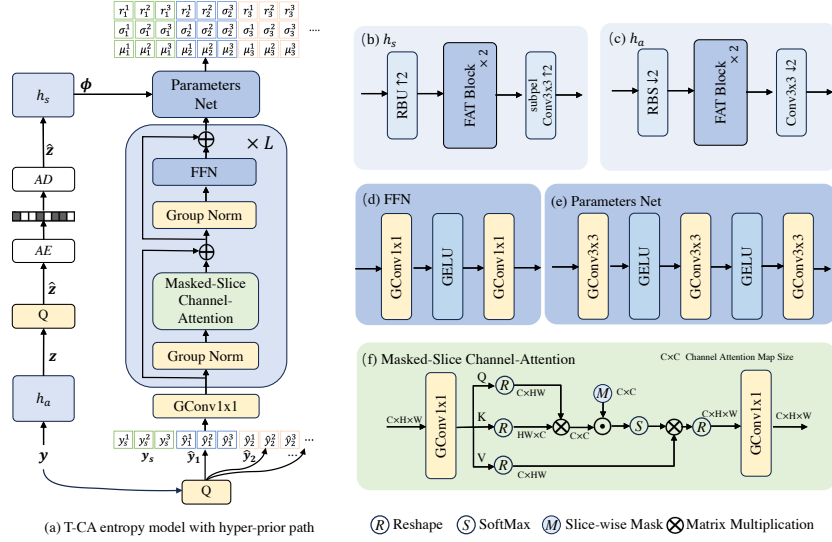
$r_1^1$ $r_1^2$ $r_1^3$ $r_2^1$ $r_2^2$ $\sigma_2^3$ $r_3^1$ $r_3^2$ $r_3^3$
$\sigma_1^1$ $\sigma_1^2$ $\sigma_1^3$ $\sigma_2^1$ $\sigma_2^2$ $\sigma_2^3$ $\sigma_3^1$ $\sigma_3^2$ $\sigma_3^3$ ....
$\mu_1^1$ $\mu_1^2$ $\mu_1^3$ $\mu_2^1$ $\mu_2^2$ $\mu_2^3$ $\mu_3^1$ $\mu_3^2$ $\mu_3^3$

$h_s$
$\phi$
Parameters Net
$\times L$
FFN
Group Norm
Masked-Slice Channel-Attention
Group Norm
GConv1x1
$\hat{z}$
AD
AE
$\hat{z}$
Q
$z$
$h_a$
$y$
$y_s^1$ $y_s^2$ $y_s^3$ $\hat{y}_1^1$ $\hat{y}_1^2$ $\hat{y}_1^3$ $\hat{y}_2^1$ $\hat{y}_2^2$ $\hat{y}_2^3$ ...
$y_s$ $\hat{y}_1$ $\hat{y}_2$
Q

(a) T-CA entropy model with hyper-prior path

(b) $h_s$
RBU ↑2
FAT Block × 2
subpel Conv3x3 ↑2

(c) $h_a$
RBS ↓2
FAT Block × 2
Conv3x3 ↓2

(d) FFN
GConv1x1
GELU
GConv1x1

(e) Parameters Net
GConv3x3
GELU
GConv3x3
GELU
GConv3x3

(f) Masked-Slice Channel-Attention
C×C Channel Attention Map Size
C×H×W
GConv1x1
Q
R
C×HW
M
C×C
K
R
HW×C
C×C
S
R
C×H×W
GConv1x1
C×H×W
V
R
C×HW

R Reshape S SoftMax M Slice-wise Mask ⊗ Matrix Multiplication